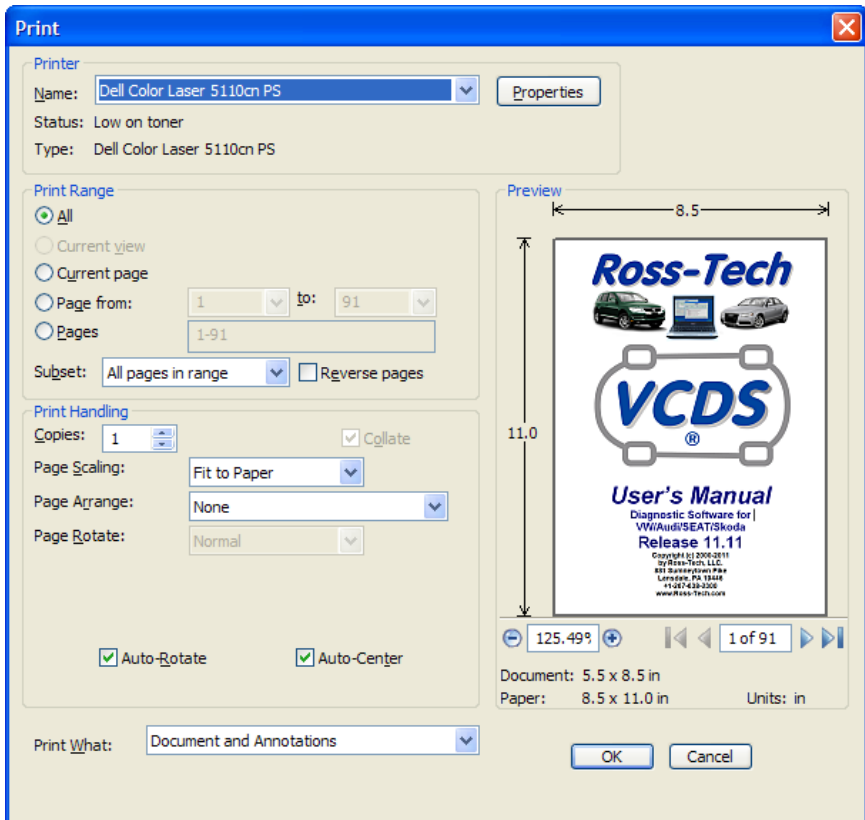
Print

Printer
Name: Dell Color Laser 5110cn PS
Properties
Status: Low on toner
Type: Dell Color Laser 5110cn PS

Print Range
All
Current view
Current page
Page from: 1 to: 91
Pages 1-91
Subset: All pages in range
Reverse pages

Print Handling
Copies: 1
Collate
Page Scaling: Fit to Paper
Page Arrange: None
Page Rotate: Normal

Auto-Rotate
Auto-Center

Print What: Document and Annotations

Preview
8.5
11.0

Ross-Tech
VCDS
®
User's Manual
Diagnostic Software for
VW/Audi/SEAT/Skoda
Release 11.11
Copyright (c) 2000-2011
by Ross-Tech, LLC.
881 Sumneytown Pike
Lansdale, PA 19446
+1-267-638-2300
www.Ross-Tech.com

125.49%
1 of 91

Document: 5.5 x 8.5 in
Paper: 8.5 x 11.0 in
Units: in

OK
Cancel